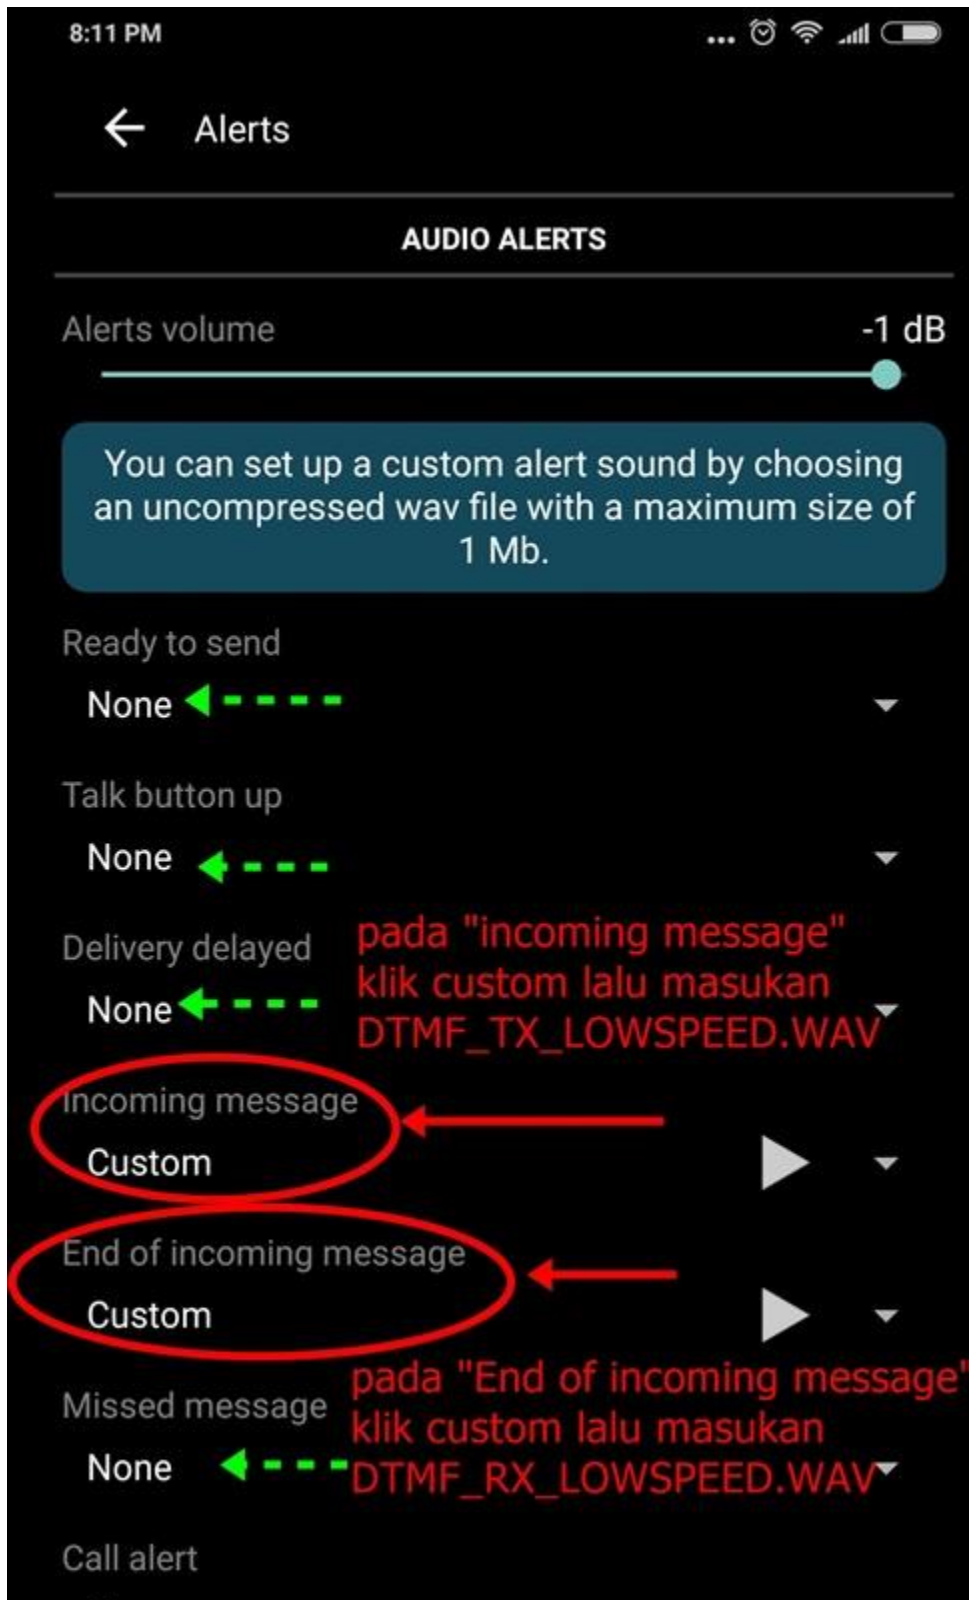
8:11 PM

Alerts

AUDIO ALERTS

Alerts volume -1 dB

You can set up a custom alert sound by choosing an uncompressed wav file with a maximum size of 1 Mb.

Ready to send

None

Talk button up

None

Delivery delayed

None

pada "incoming message" klik custom lalu masukan DTMF_TX_LOWSPEED.WAV

Incoming message

Custom

End of incoming message

Custom

pada "End of incoming message" klik custom lalu masukan DTMF_RX_LOWSPEED.WAV

Missed message

None

Call alert